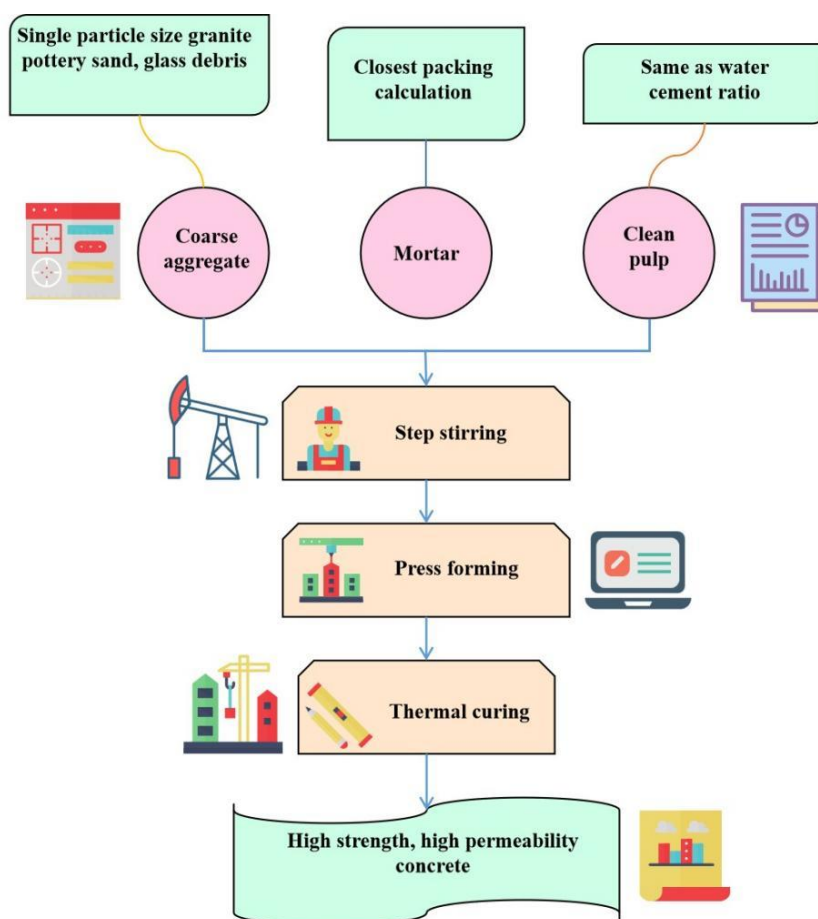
Single particle size granite pottery sand, glass debris

Closest packing calculation

Same as water cement ratio

Coarse aggregate

Mortar

Clean pulp

Step stirring

Press forming

Thermal curing

High strength, high permeability concrete